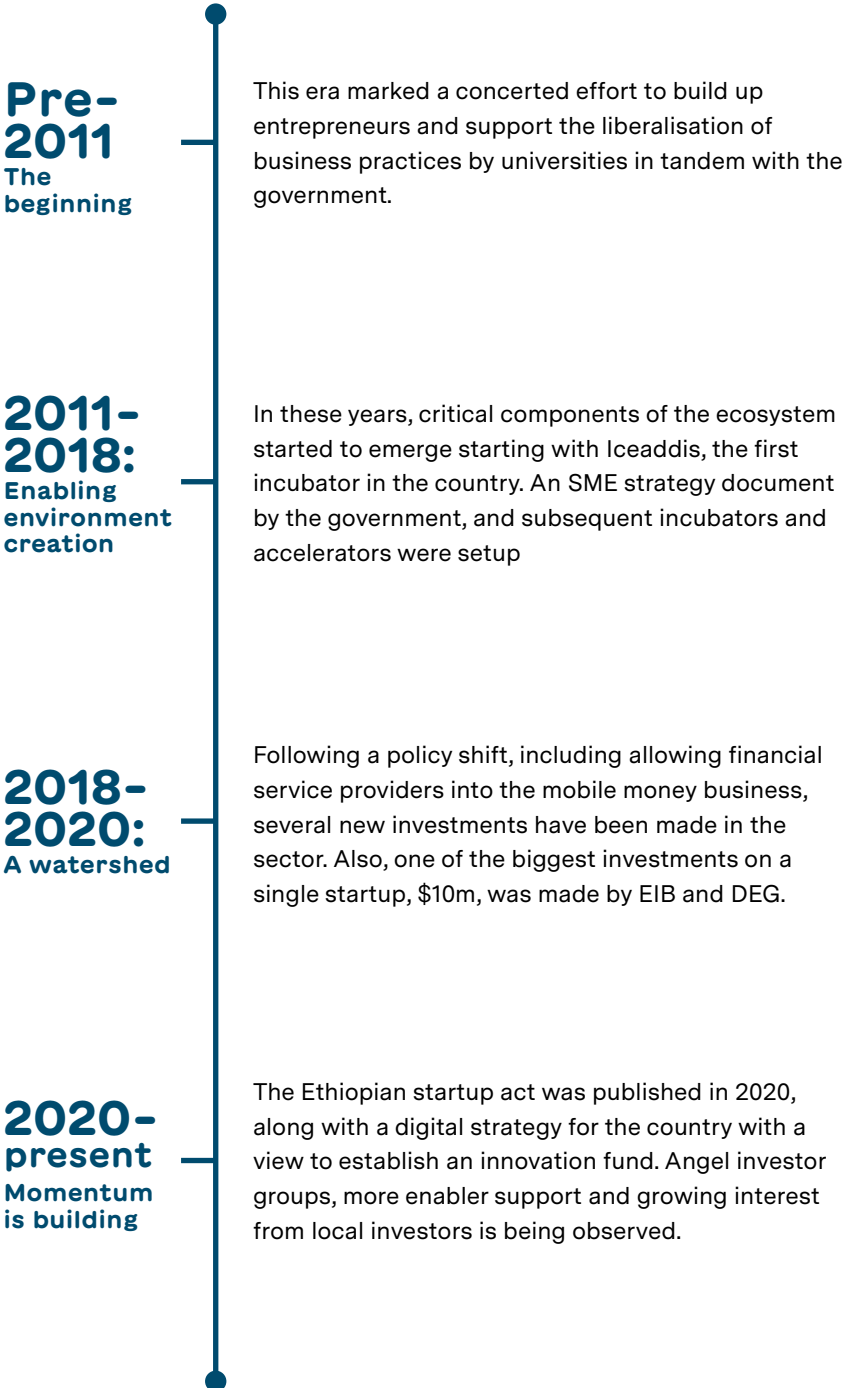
Pre-2011
The beginning

This era marked a concerted effort to build up entrepreneurs and support the liberalisation of business practices by universities in tandem with the government.

2011-2018:
Enabling environment creation

In these years, critical components of the ecosystem started to emerge starting with Iceaddis, the first incubator in the country. An SME strategy document by the government, and subsequent incubators and accelerators were setup

2018-2020:
A watershed

Following a policy shift, including allowing financial service providers into the mobile money business, several new investments have been made in the sector. Also, one of the biggest investments on a single startup, \$10m, was made by EIB and DEG.

2020-present
Momentum is building

The Ethiopian startup act was published in 2020, along with a digital strategy for the country with a view to establish an innovation fund. Angel investor groups, more enabler support and growing interest from local investors is being observed.